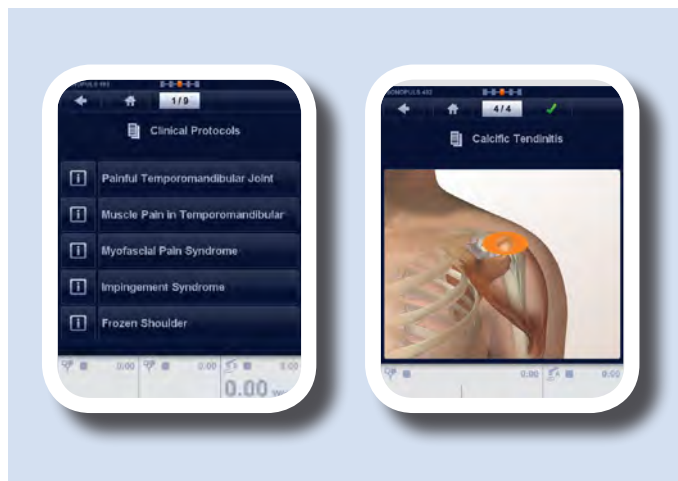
1/9

Clinical Protocols

Painful Temporomandibular Joint

Muscle Pain in Temporomandibular

Myofascial Pain Syndrome

Impingement Syndrome

Frozen Shoulder

0:00

0:00

0.00

4/4

Calcific Tendinitis

0:00

0:00